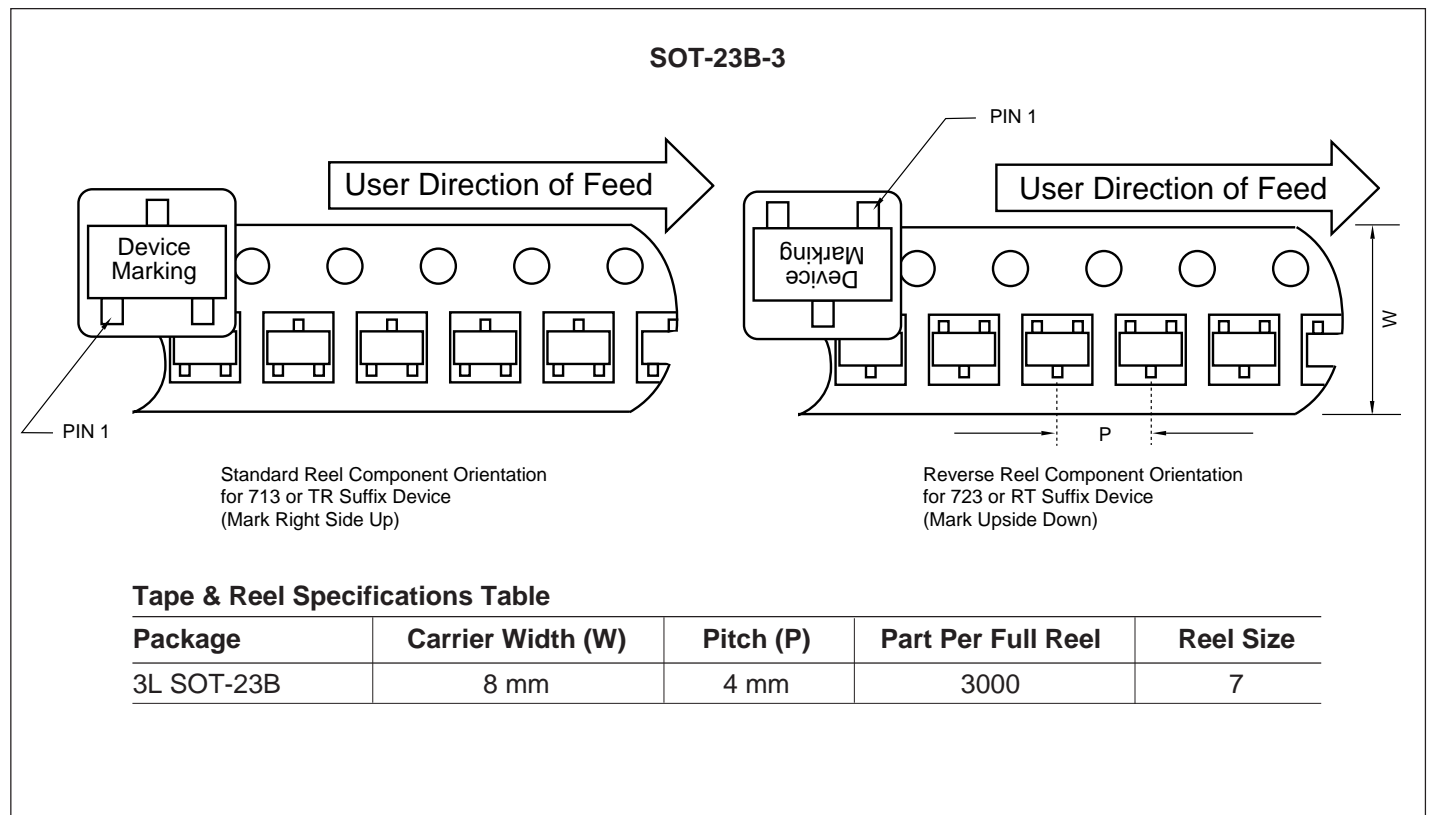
SOT-23B-3

User Direction of Feed

Device Marking

PIN 1

Standard Reel Component Orientation for 713 or TR Suffix Device (Mark Right Side Up)

PIN 1

User Direction of Feed

Device Marking

W

P

Reverse Reel Component Orientation for 723 or RT Suffix Device (Mark Upside Down)

Tape & Reel Specifications Table

| Package | Carrier Width (W) | Pitch (P) | Part Per Full Reel | Reel Size |
|---|---|---|---|---|
| 3L SOT-23B | 8 mm | 4 mm | 3000 | 7 |